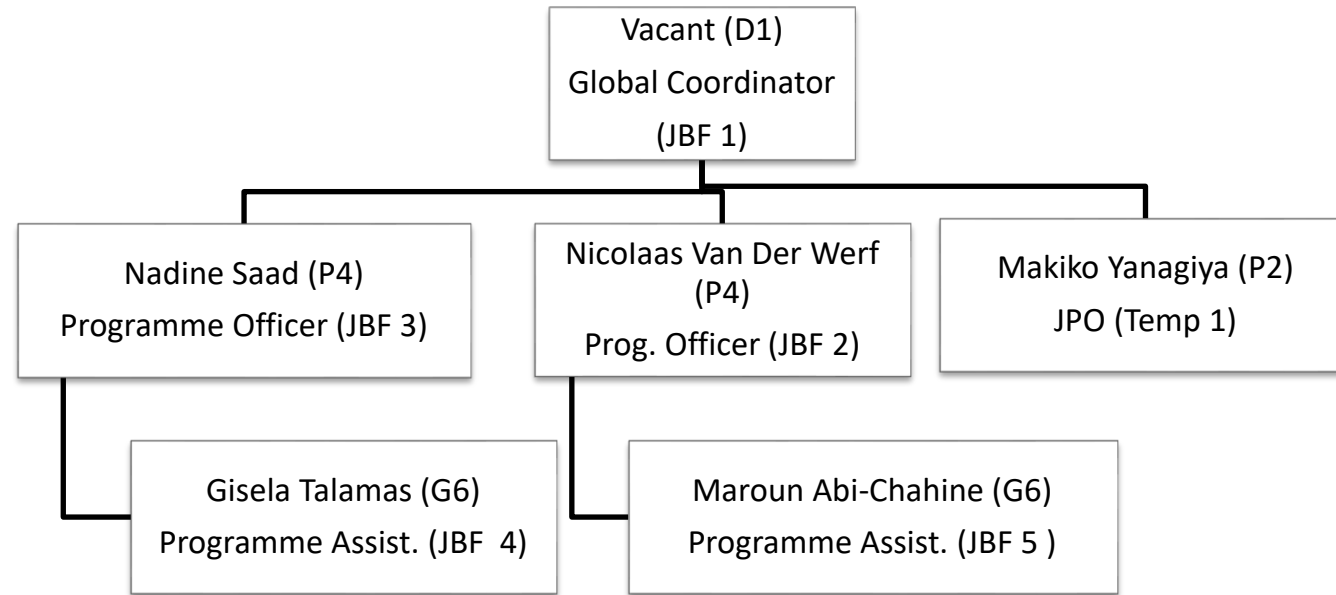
Vacant (D1)
Global Coordinator
(JBF 1)

Nadine Saad (P4)
Programme Officer (JBF 3)

Nicolaas Van Der Werf (P4)
Prog. Officer (JBF 2)

Makiko Yanagiya (P2)
JPO (Temp 1)

Gisela Talamas (G6)
Programme Assist. (JBF 4)

Maroun Abi-Chahine (G6)
Programme Assist. (JBF 5 )